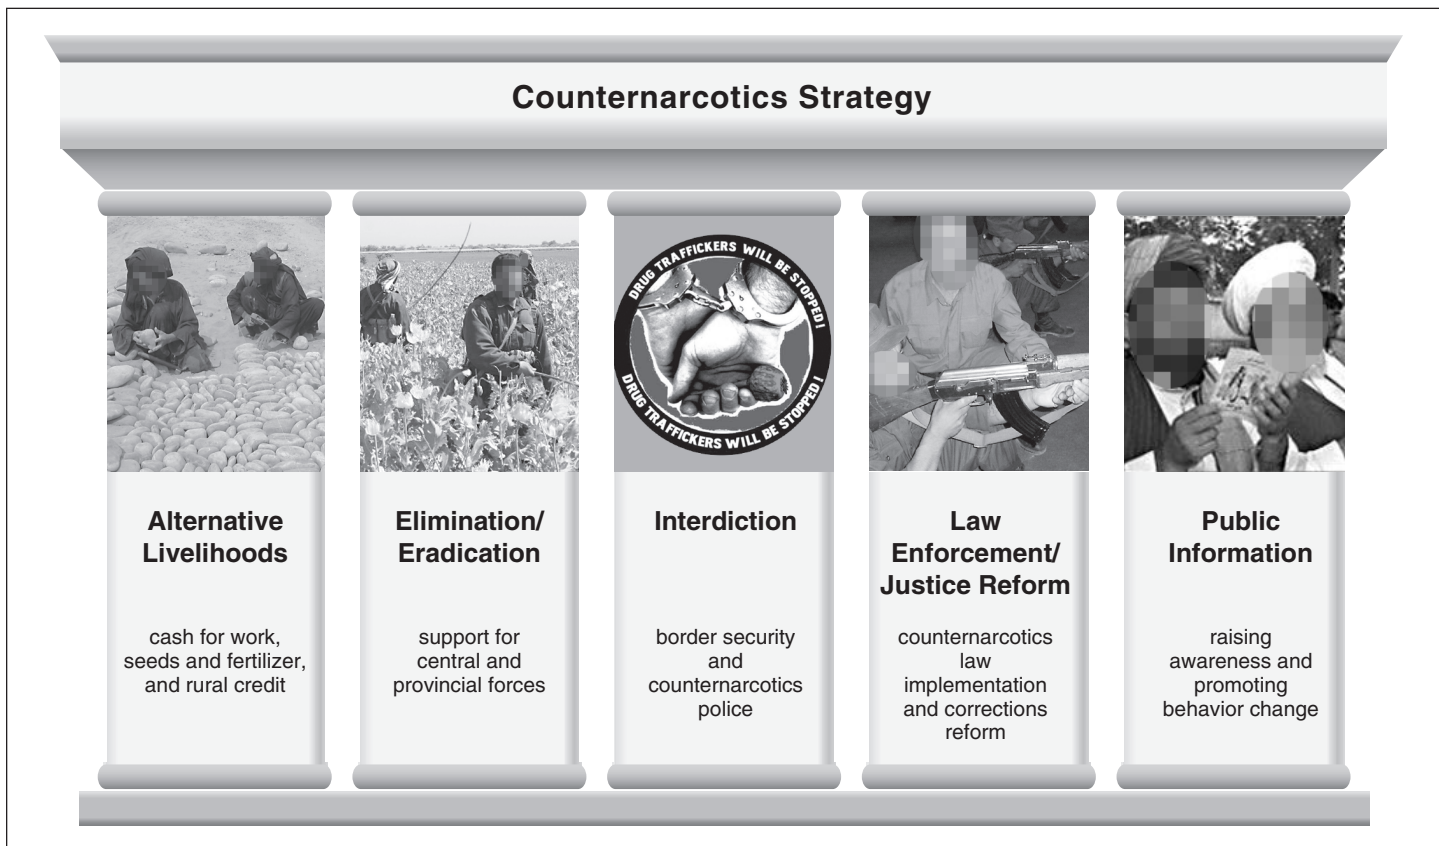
Counternarcotics Strategy

DRUG TRAFFICKERS WILL BE STOPPED!
DRUG TRAFFICKERS WILL BE STOPPED!

Alternative Livelihoods

cash for work, seeds and fertilizer, and rural credit

Elimination/ Eradication

support for central and provincial forces

Interdiction

border security and counternarcotics police

Law Enforcement/ Justice Reform

counternarcotics law implementation and corrections reform

Public Information

raising awareness and promoting behavior change